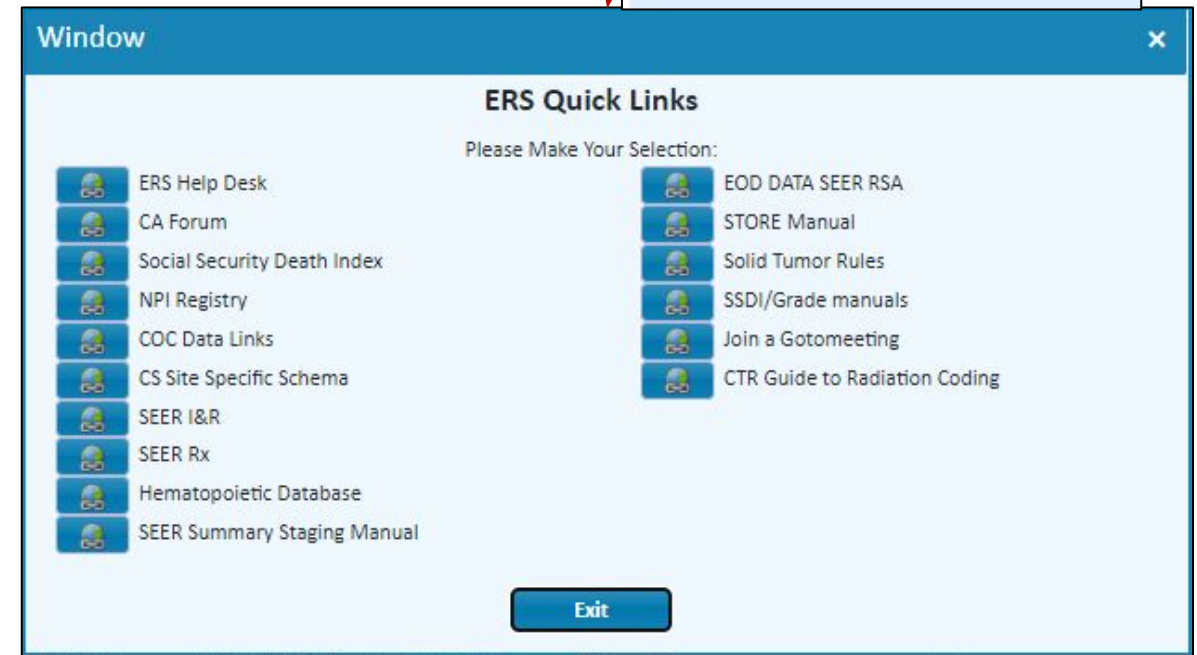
Window ×

ERS Quick Links

Please Make Your Selection:

ERS Help Desk
CA Forum
Social Security Death Index
NPI Registry
COC Data Links
CS Site Specific Schema
SEER I&R
SEER Rx
Hematopoietic Database
SEER Summary Staging Manual

EOD DATA SEER RSA
STORE Manual
Solid Tumor Rules
SSDI/Grade manuals
Join a Gotomeeting
CTR Guide to Radiation Coding

Exit